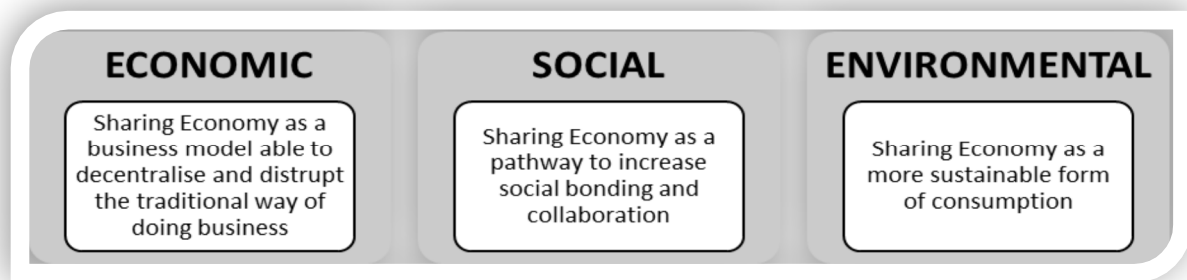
ECONOMIC

Sharing Economy as a business model able to decentralise and distrupt the traditional way of doing business

SOCIAL

Sharing Economy as a pathway to increase social bonding and collaboration

ENVIRONMENTAL

Sharing Economy as a more sustainable form of consumption